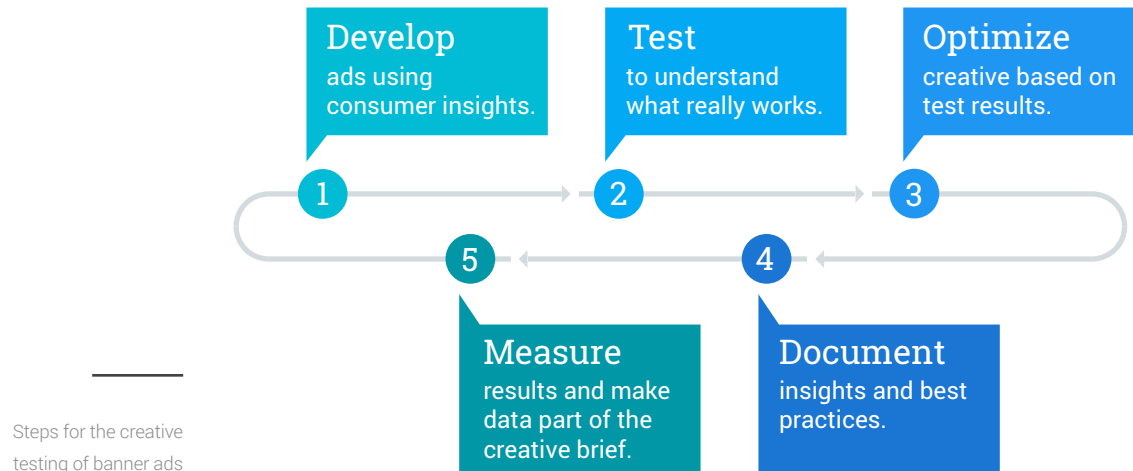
Develop
ads using consumer insights.

Test
to understand what really works.

Optimize
creative based on test results.

1

2

3

5

4

Measure
results and make data part of the creative brief.

Document
insights and best practices.

Steps for the creative testing of banner ads